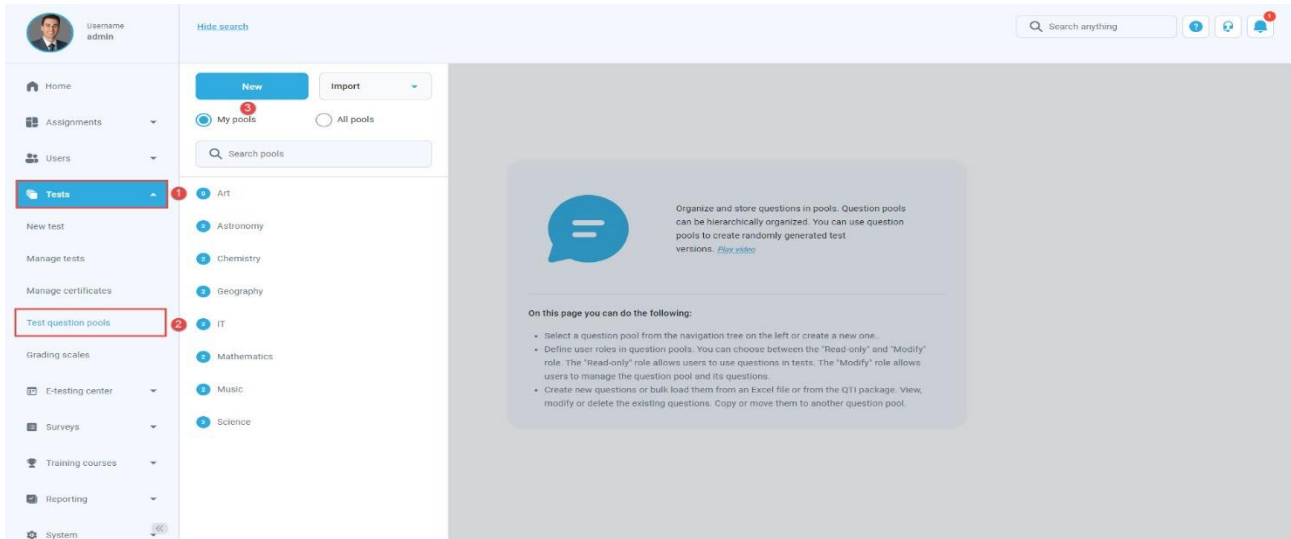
Username
admin

Hide search

Search anything

Home
Assignments
Users
Tests
1
New test
Manage tests
Manage certificates
Test question pools
2
Grading scales
E-testing center
Surveys
Training courses
Reporting
System

New
Import
3
My pools
All pools
Search pools

Art
Astronomy
Chemistry
Geography
IT
Mathematics
Music
Science

Organize and store questions in pools. Question pools can be hierarchically organized. You can use question pools to create randomly generated test versions. Play video

On this page you can do the following:

- Select a question pool from the navigation tree on the left or create a new one.
- Define user roles in question pools. You can choose between the "Read-only" and "Modify" role. The "Read-only" role allows users to use questions in tests. The "Modify" role allows users to manage the question pool and its questions.
- Create new questions or bulk load them from an Excel file or from the QTI package. View, modify or delete the existing questions. Copy or move them to another question pool.